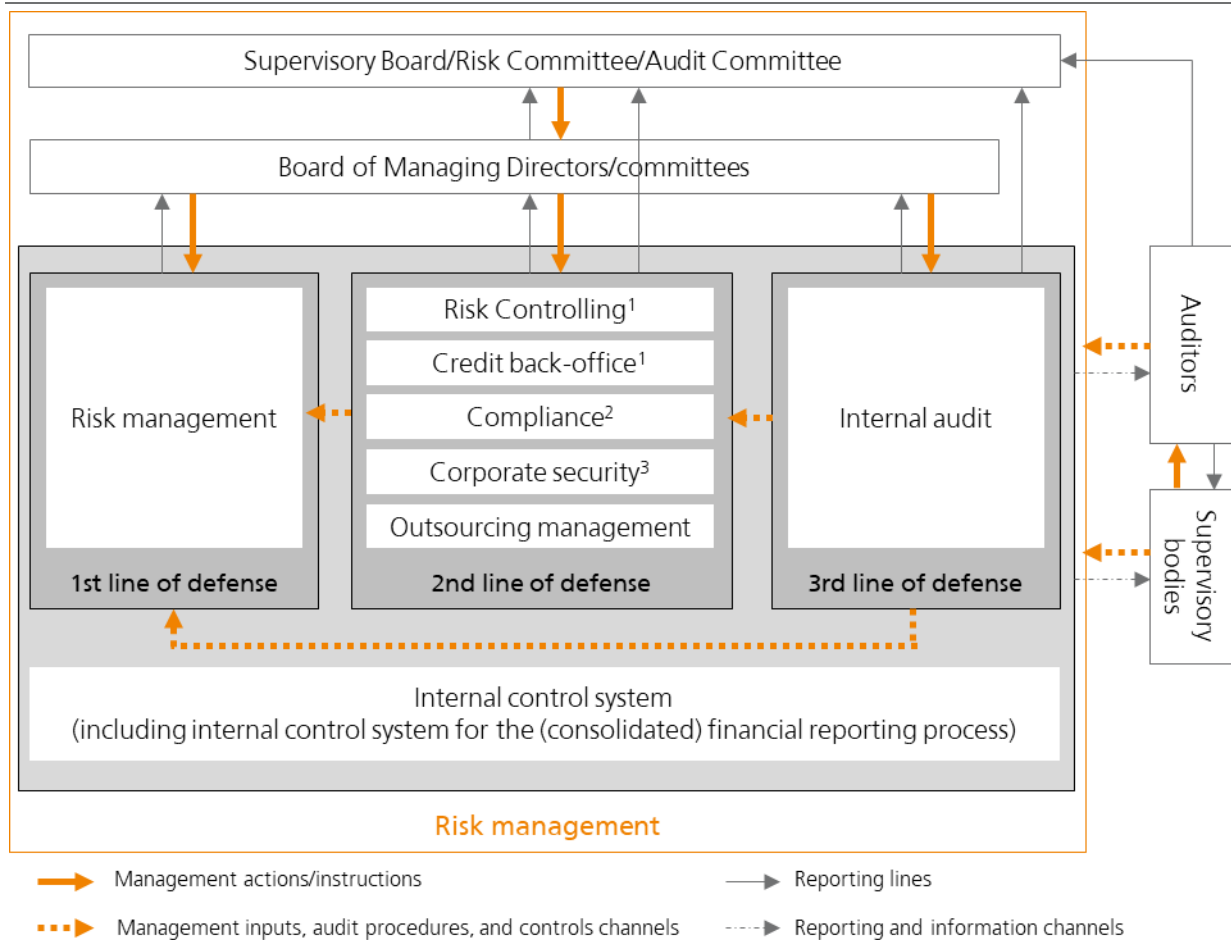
Supervisory Board/Risk Committee/Audit Committee

Board of Managing Directors/committees

Risk management

1st line of defense

Risk Controlling$^1$

Credit back-office$^1$

Compliance$^2$

Corporate security$^3$

Outsourcing management

2nd line of defense

Internal audit

3rd line of defense

Auditors

Supervisory bodies

Internal control system
(including internal control system for the (consolidated) financial reporting process)

Risk management

Management actions/instructions

Management inputs, audit procedures, and controls channels

Reporting lines

Reporting and information channels